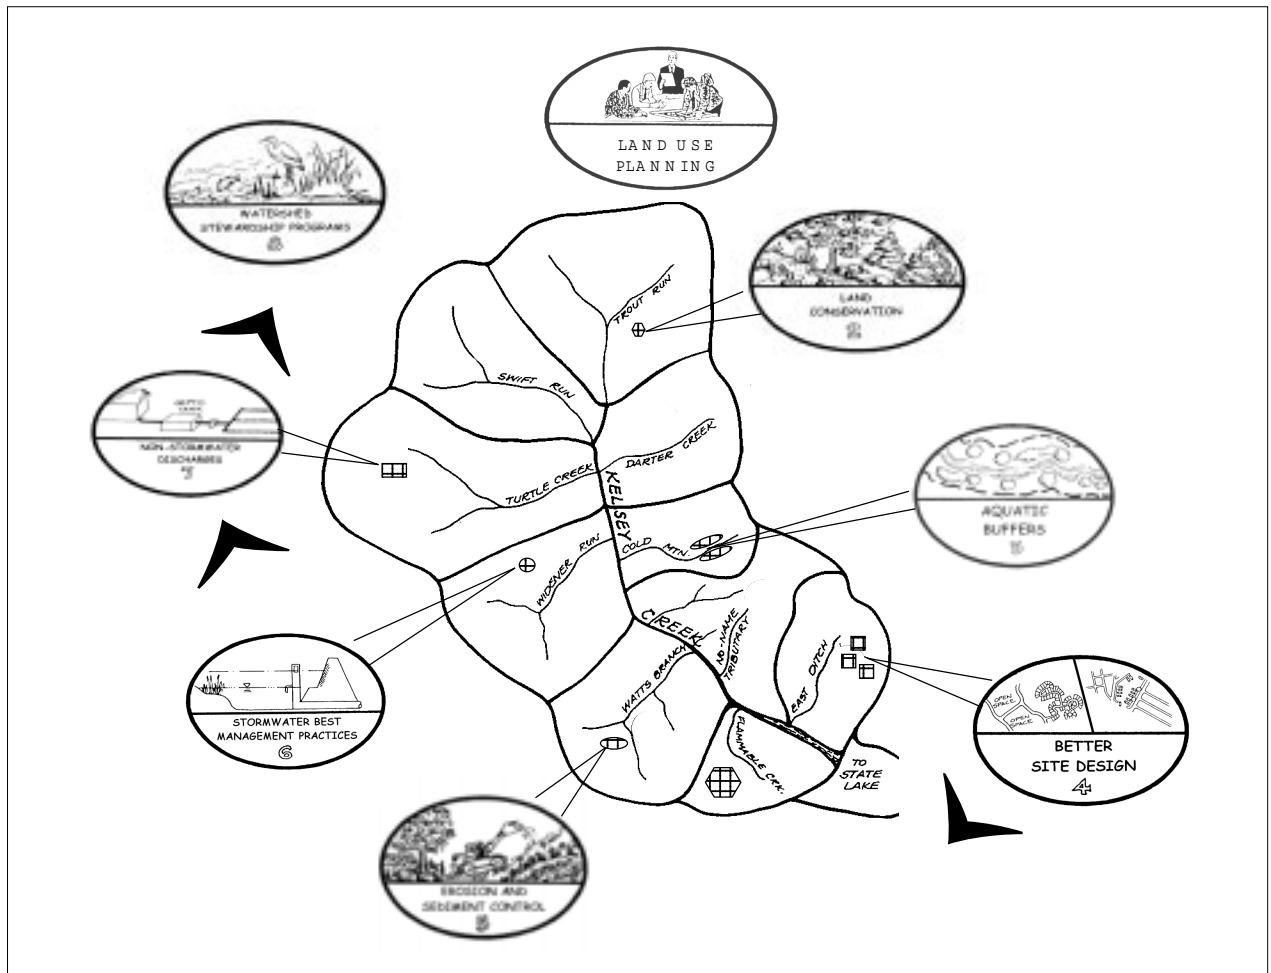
LAND USE PLANNING

WATERSHED STEWARDSHIP PROGRAMS
8

LAND CONSERVATION
2

TROUT RUN

SWIFT RUN

SEPTIC TANK

NON-STORMWATER DISCHARGES
7

DARTER CREEK

TURTLE CREEK

KELSEY

AQUATIC BUFFERS
3

COLD MTN.

WIDENER RUN

CREEK

NO NAME TRIBUTARY

EAST DITCH

STORMWATER BEST MANAGEMENT PRACTICES
6

WATTS BRANCH

FLAMMABLE CRK.

OPEN SPACE

OPEN SPACE

BETTER SITE DESIGN
4

TO STATE LAKE

EROSION AND SEDIMENT CONTROL
5